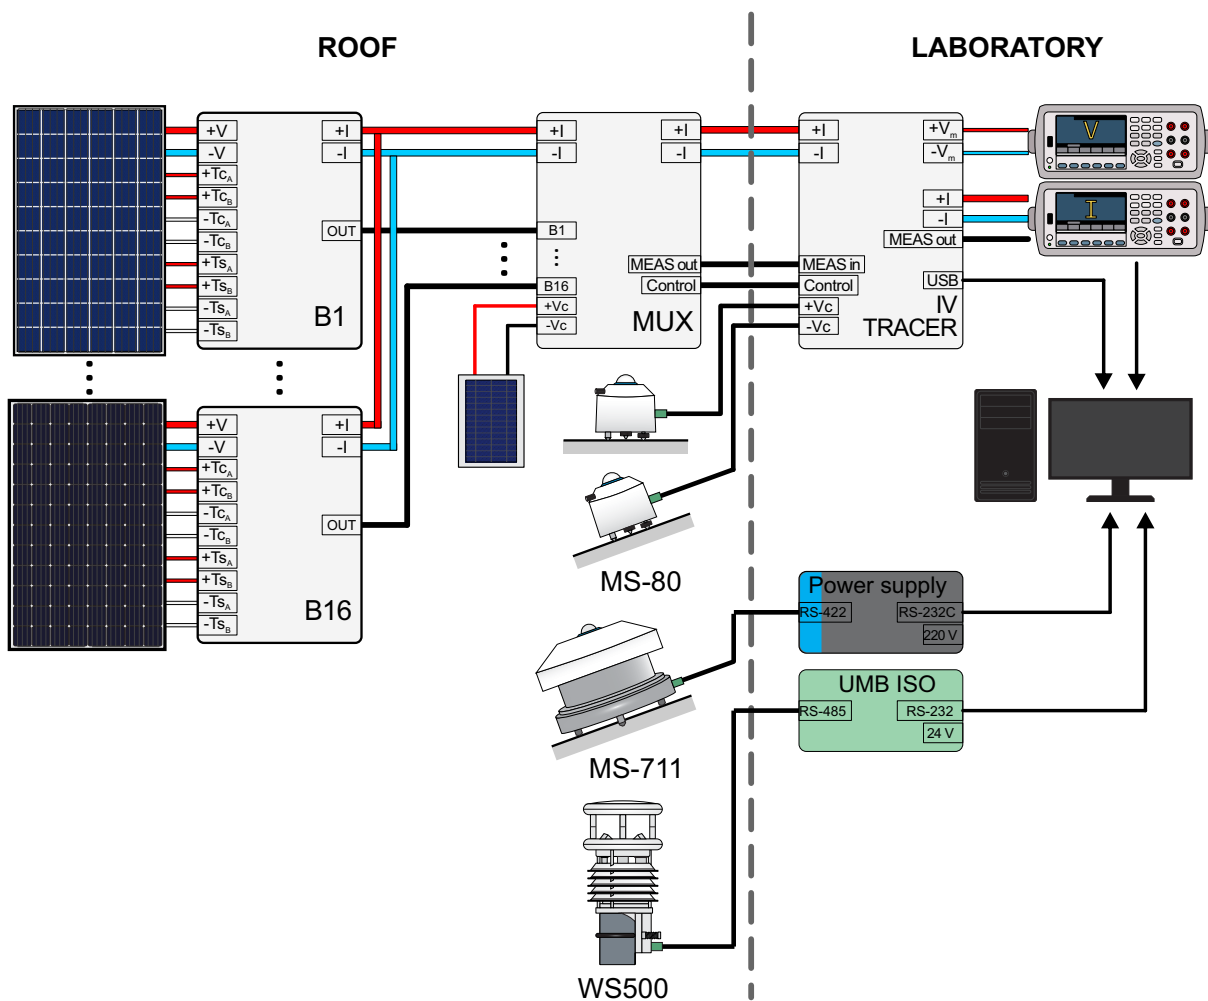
ROOF

LABORATORY

+V
-V
$+Tc_A$
$+Tc_B$
$-Tc_A$
$-Tc_B$
$+Ts_A$
$+Ts_B$
$-Ts_A$
$-Ts_B$
+I
-I
OUT
B1

+V
-V
$+Tc_A$
$+Tc_B$
$-Tc_A$
$-Tc_B$
$+Ts_A$
$+Ts_B$
$-Ts_A$
$-Ts_B$
+I
-I
OUT
B16

+I
-I
B1
B16
+Vc
-Vc
+I
-I
MEAS out
Control
MUX

+I
-I
MEAS in
Control
+Vc
-Vc
$+V_m$
$-V_m$
+I
-I
MEAS out
USB
IV
TRACER

V
I

MS-80
MS-711
WS500

Power supply
RS-422
RS-232C
220 V

UMB ISO
RS-485
RS-232
24 V